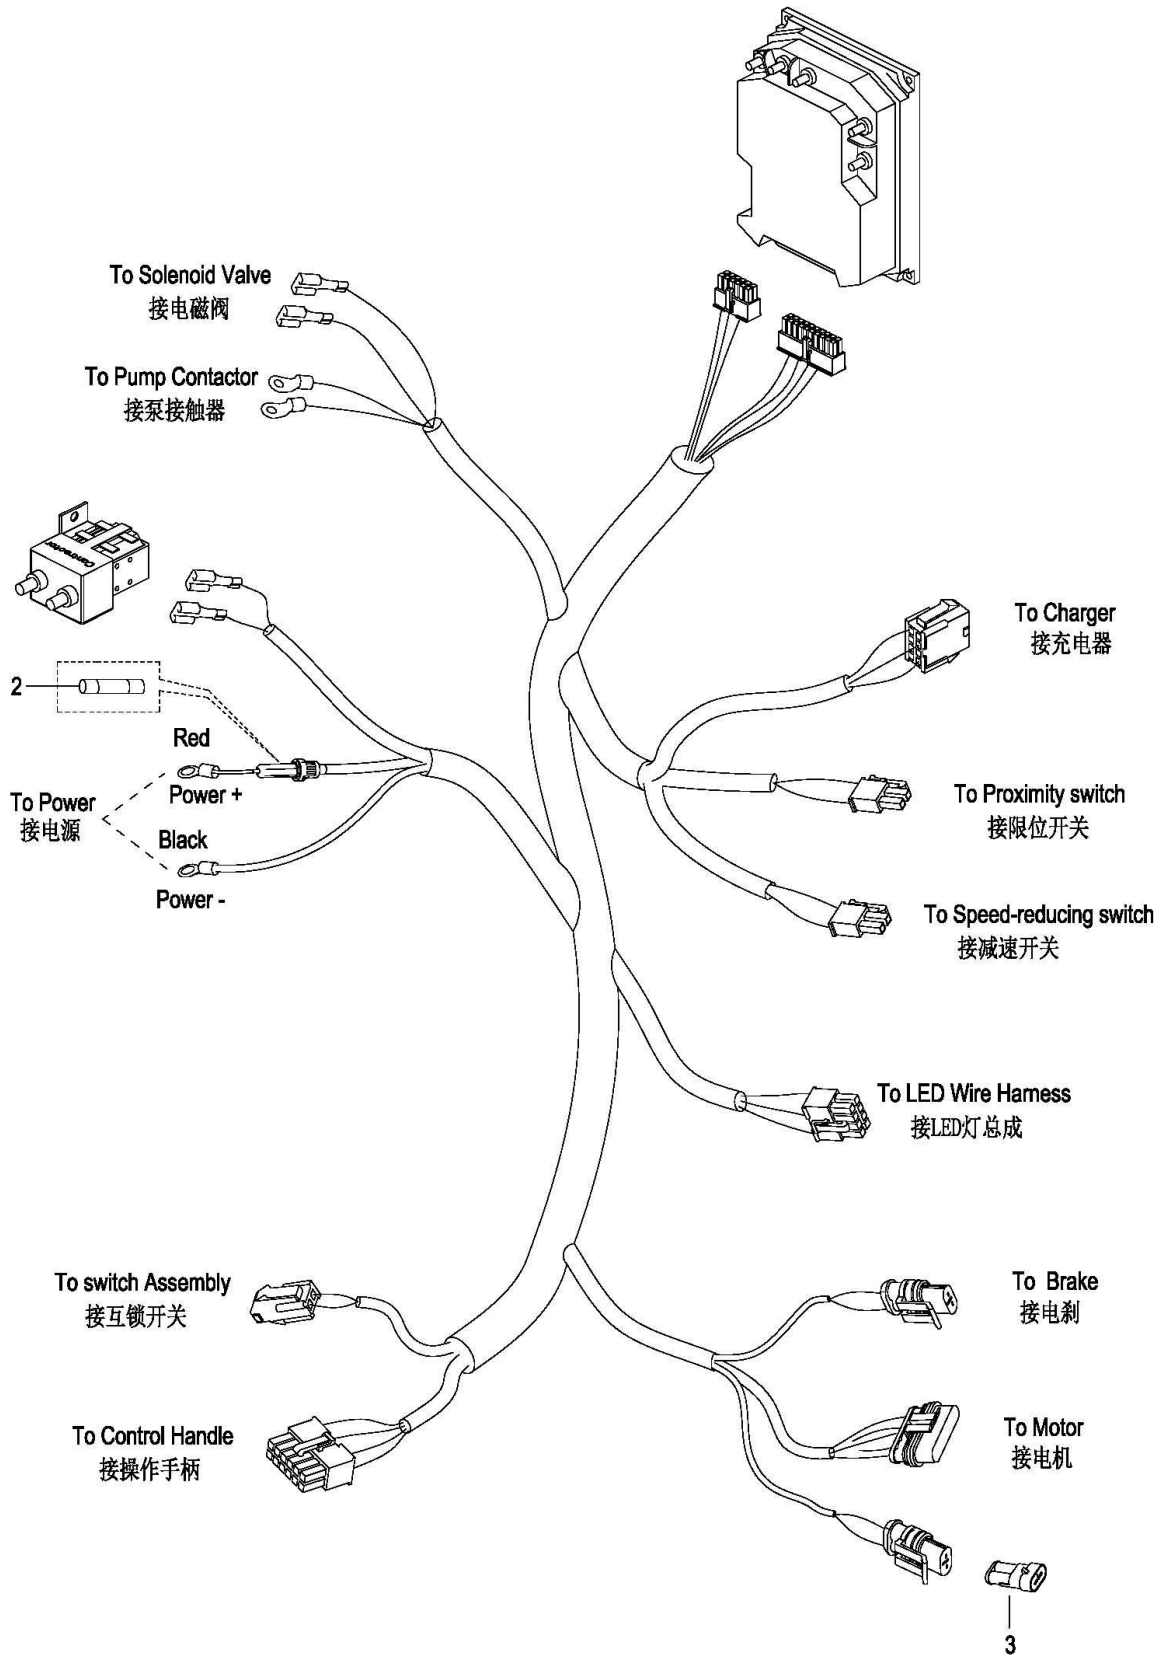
To Solenoid Valve
接电磁阀

To Pump Contactor
接泵接触器

2

Red

Power +

To Power
接电源

Black

Power -

To Charger
接充电器

To Proximity switch
接限位开关

To Speed-reducing switch
接减速开关

To LED Wire Harness
接LED灯总成

To switch Assembly
接互锁开关

To Control Handle
接操作手柄

To Brake
接电刹

To Motor
接电机

3